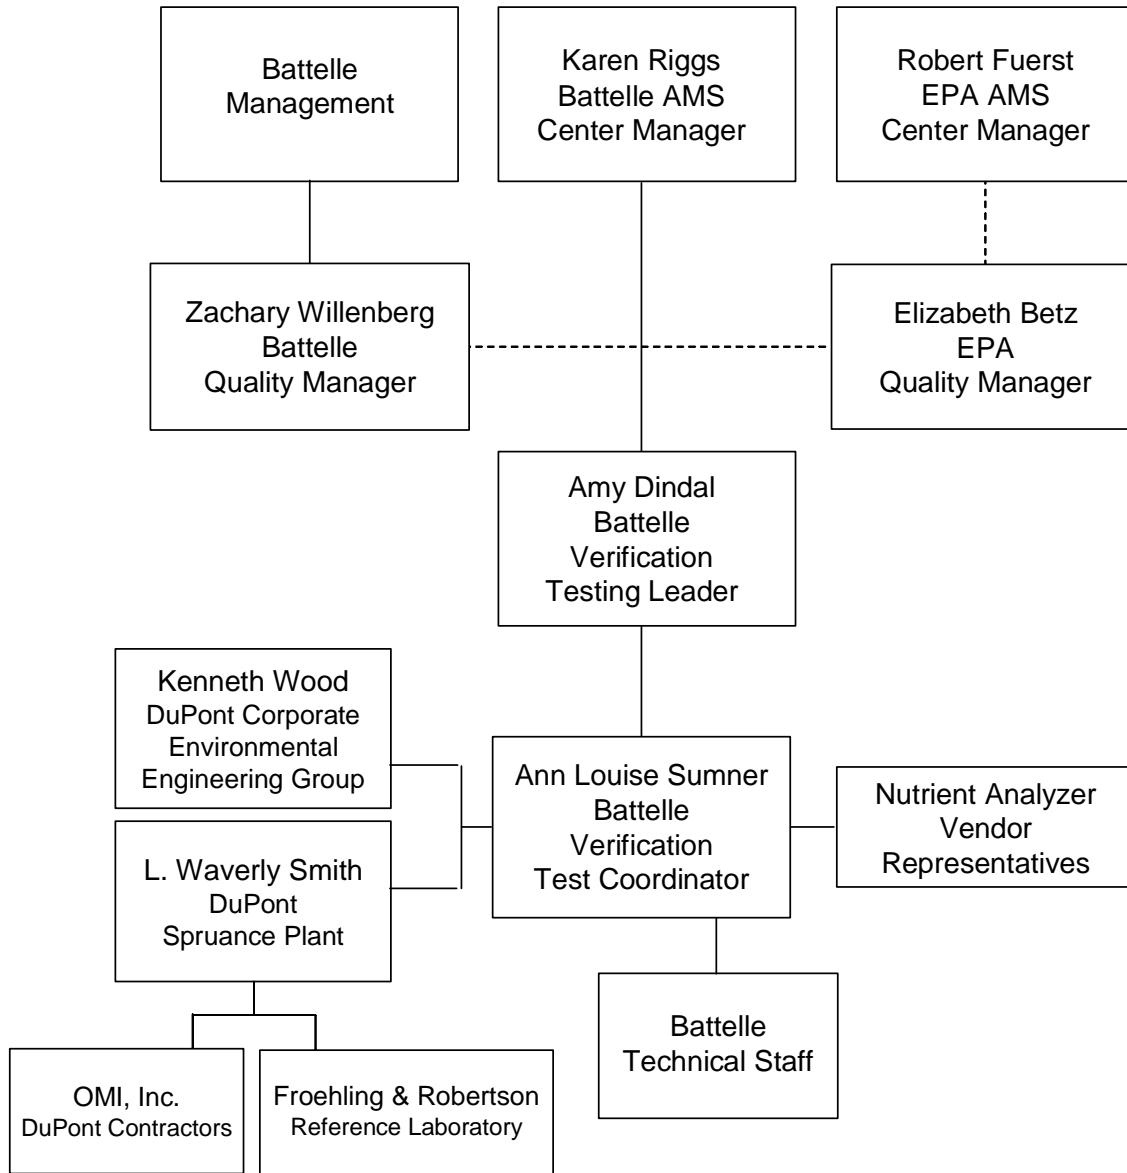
Battelle Management

Karen Riggs
Battelle AMS
Center Manager

Robert Fuerst
EPA AMS
Center Manager

Zachary Willenberg
Battelle
Quality Manager

Elizabeth Betz
EPA
Quality Manager

Amy Dindal
Battelle
Verification
Testing Leader

Kenneth Wood
DuPont Corporate
Environmental
Engineering Group

Ann Louise Sumner
Battelle
Verification
Test Coordinator

Nutrient Analyzer
Vendor
Representatives

L. Waverly Smith
DuPont
Spruance Plant

Battelle
Technical Staff

OMI, Inc.
DuPont Contractors

Froehling & Robertson
Reference Laboratory